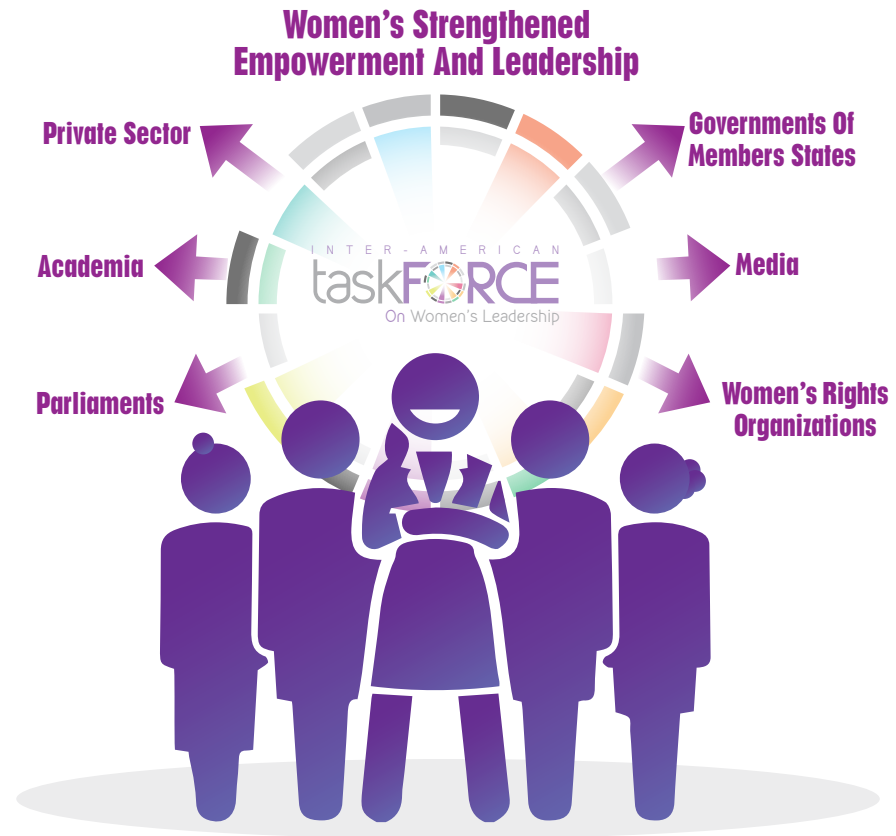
Women's Strengthened Empowerment And Leadership

Private Sector

Governments Of Members States

Academia

INTER-AMERICAN taskFORCE On Women's Leadership

Media

Parliaments

Women's Rights Organizations